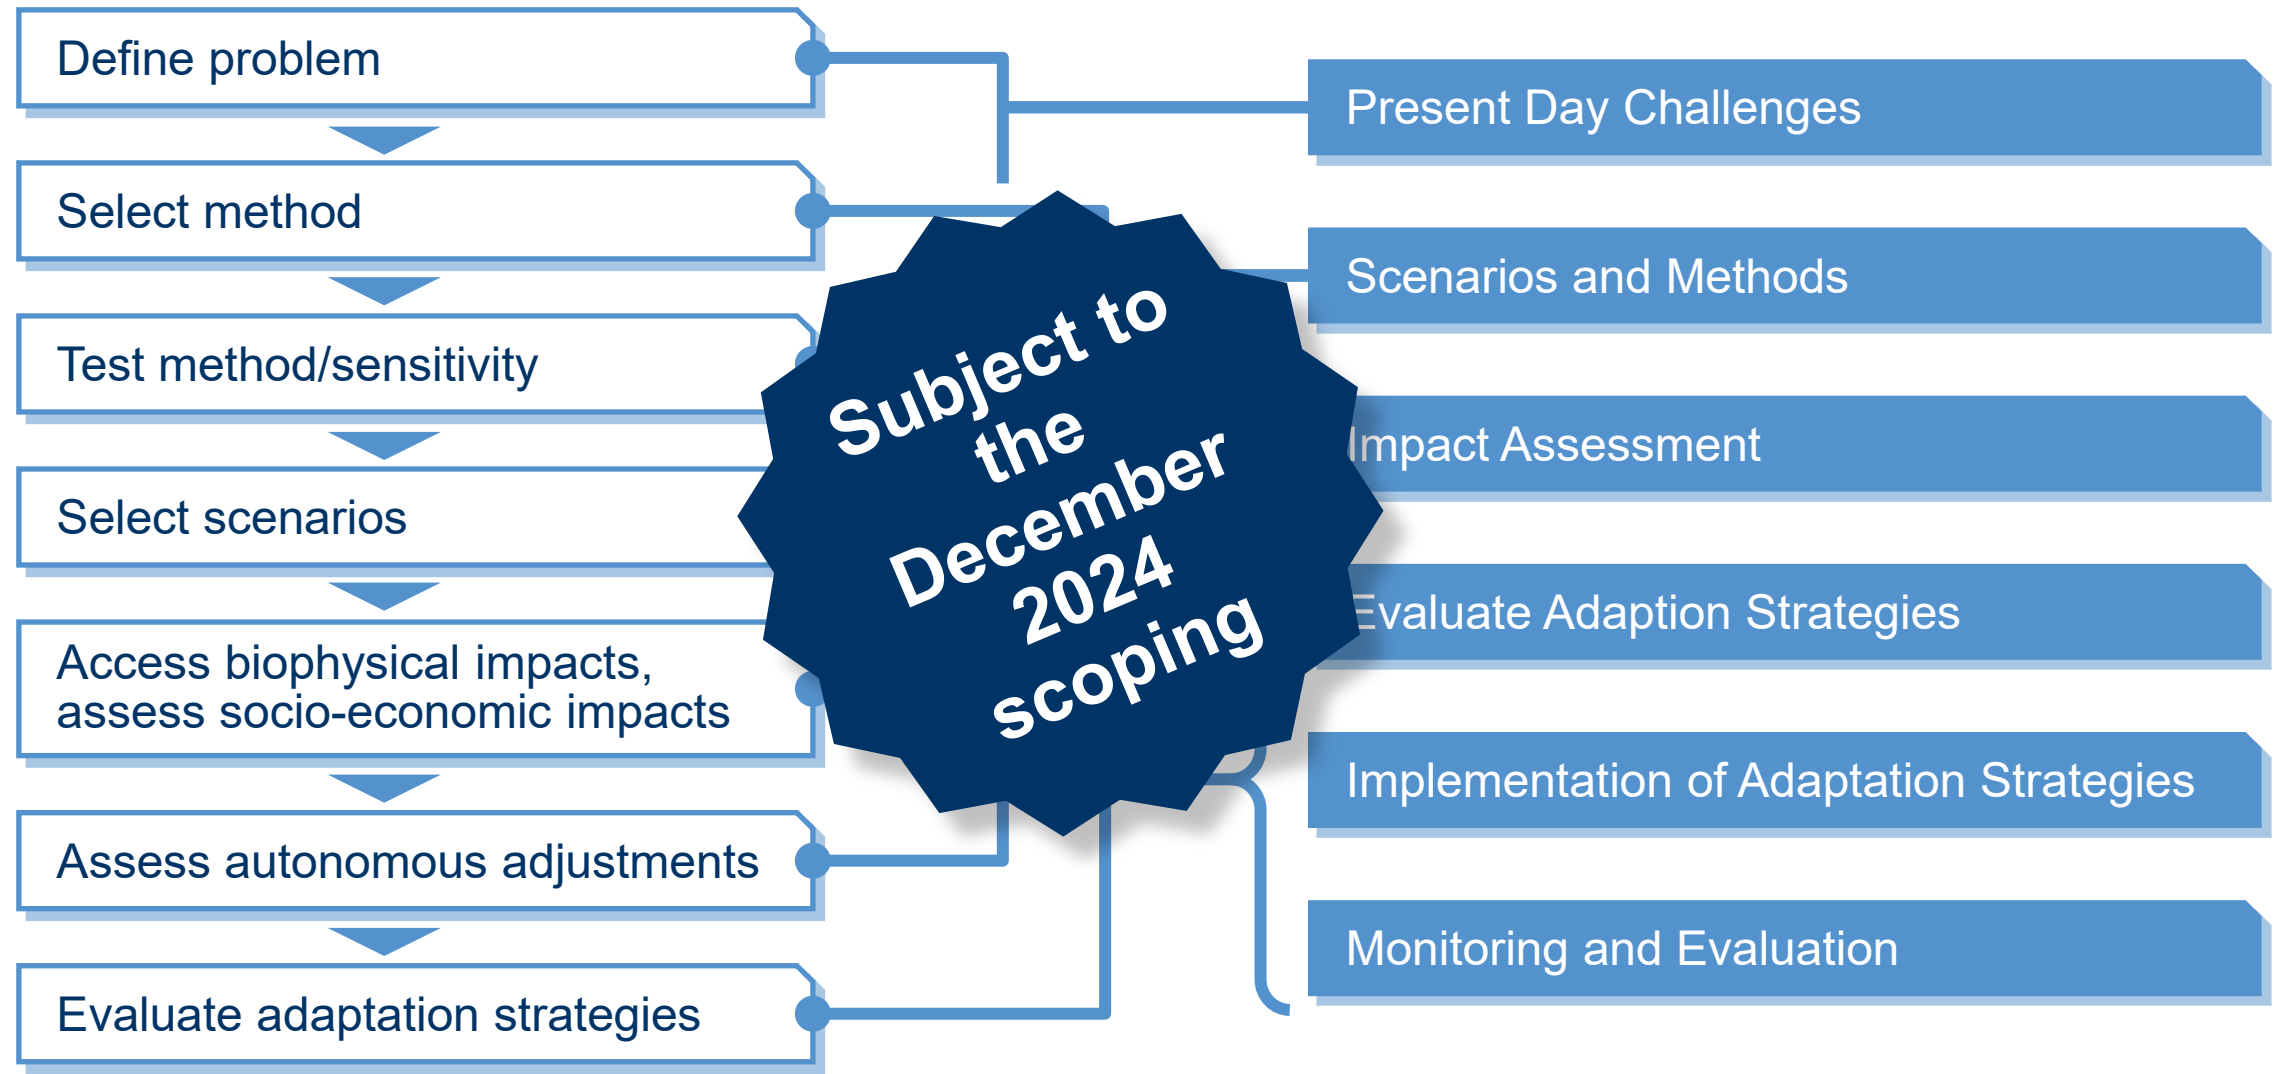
Define problem

Select method

Test method/sensitivity

Select scenarios

Access biophysical impacts, assess socio-economic impacts

Assess autonomous adjustments

Evaluate adaptation strategies

Present Day Challenges

Scenarios and Methods

Impact Assessment

Evaluate Adaption Strategies

Implementation of Adaptation Strategies

Monitoring and Evaluation

Subject to the December 2024 scoping